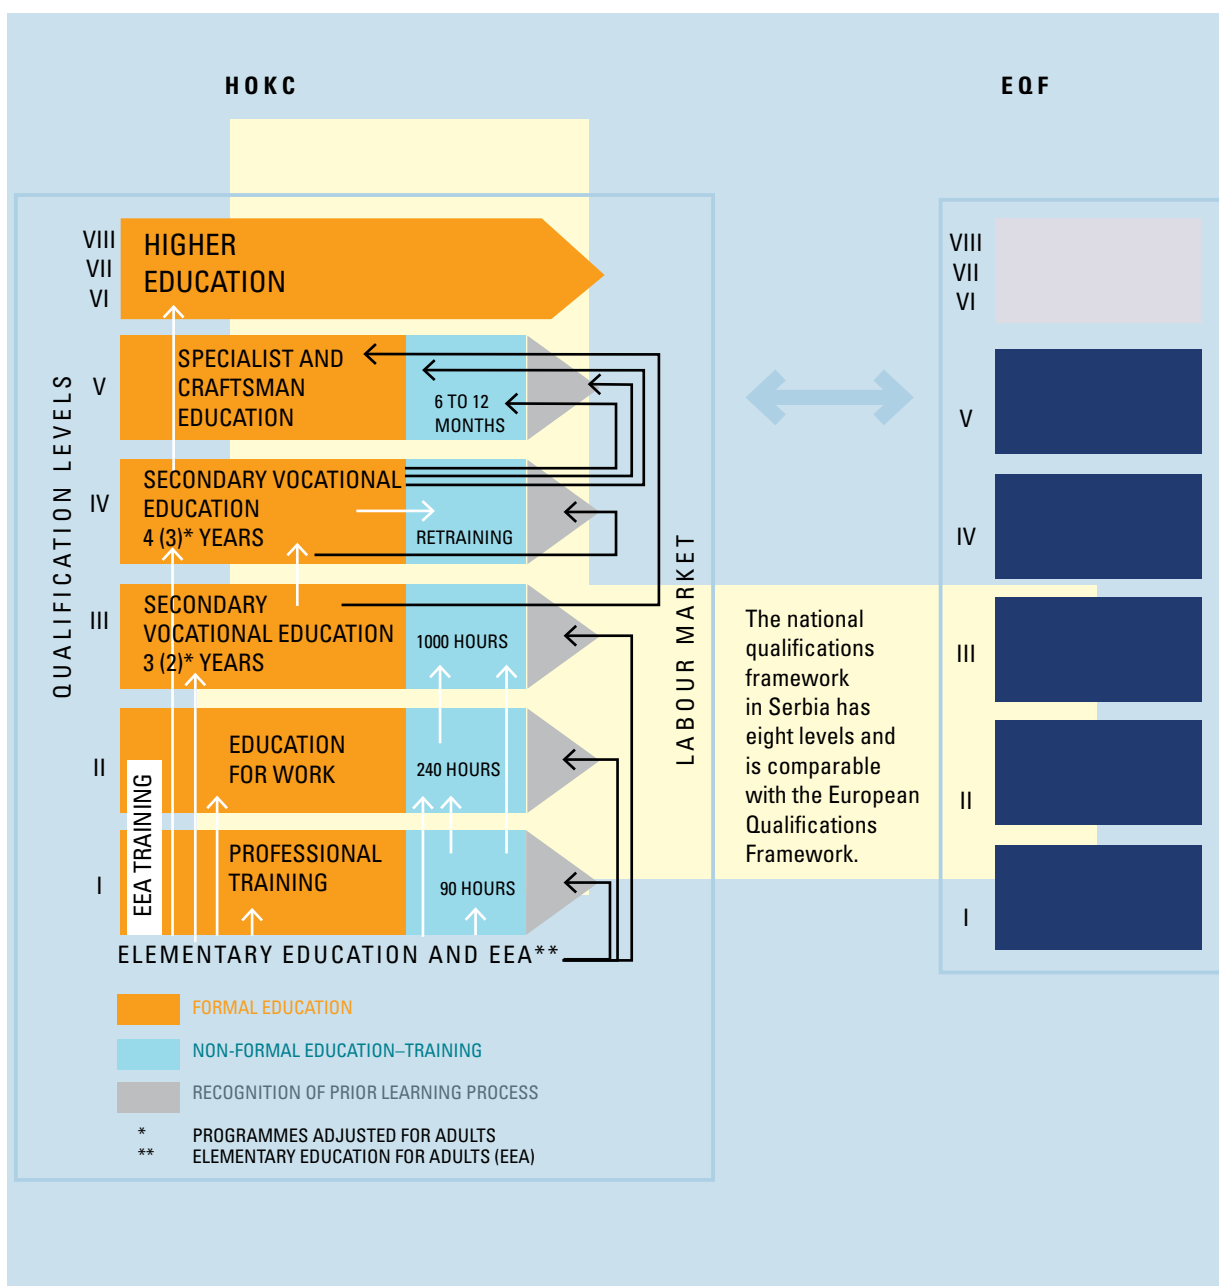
НОКС

EQF

QUALIFICATION LEVELS

VIII
VII
VI

HIGHER EDUCATION

V

SPECIALIST AND CRAFTSMAN EDUCATION

6 TO 12 MONTHS

IV

SECONDARY VOCATIONAL EDUCATION 4 (3)* YEARS

RETRAINING

III

SECONDARY VOCATIONAL EDUCATION 3 (2)* YEARS

1000 HOURS

II

EDUCATION FOR WORK

240 HOURS

EEA TRAINING

I

PROFESSIONAL TRAINING

90 HOURS

ELEMENTARY EDUCATION AND EEA**

LABOUR MARKET

The national qualifications framework in Serbia has eight levels and is comparable with the European Qualifications Framework.

VIII
VII
VI

V

IV

III

II

I

FORMAL EDUCATION

NON-FORMAL EDUCATION–TRAINING

RECOGNITION OF PRIOR LEARNING PROCESS

* PROGRAMMES ADJUSTED FOR ADULTS
** ELEMENTARY EDUCATION FOR ADULTS (EEA)